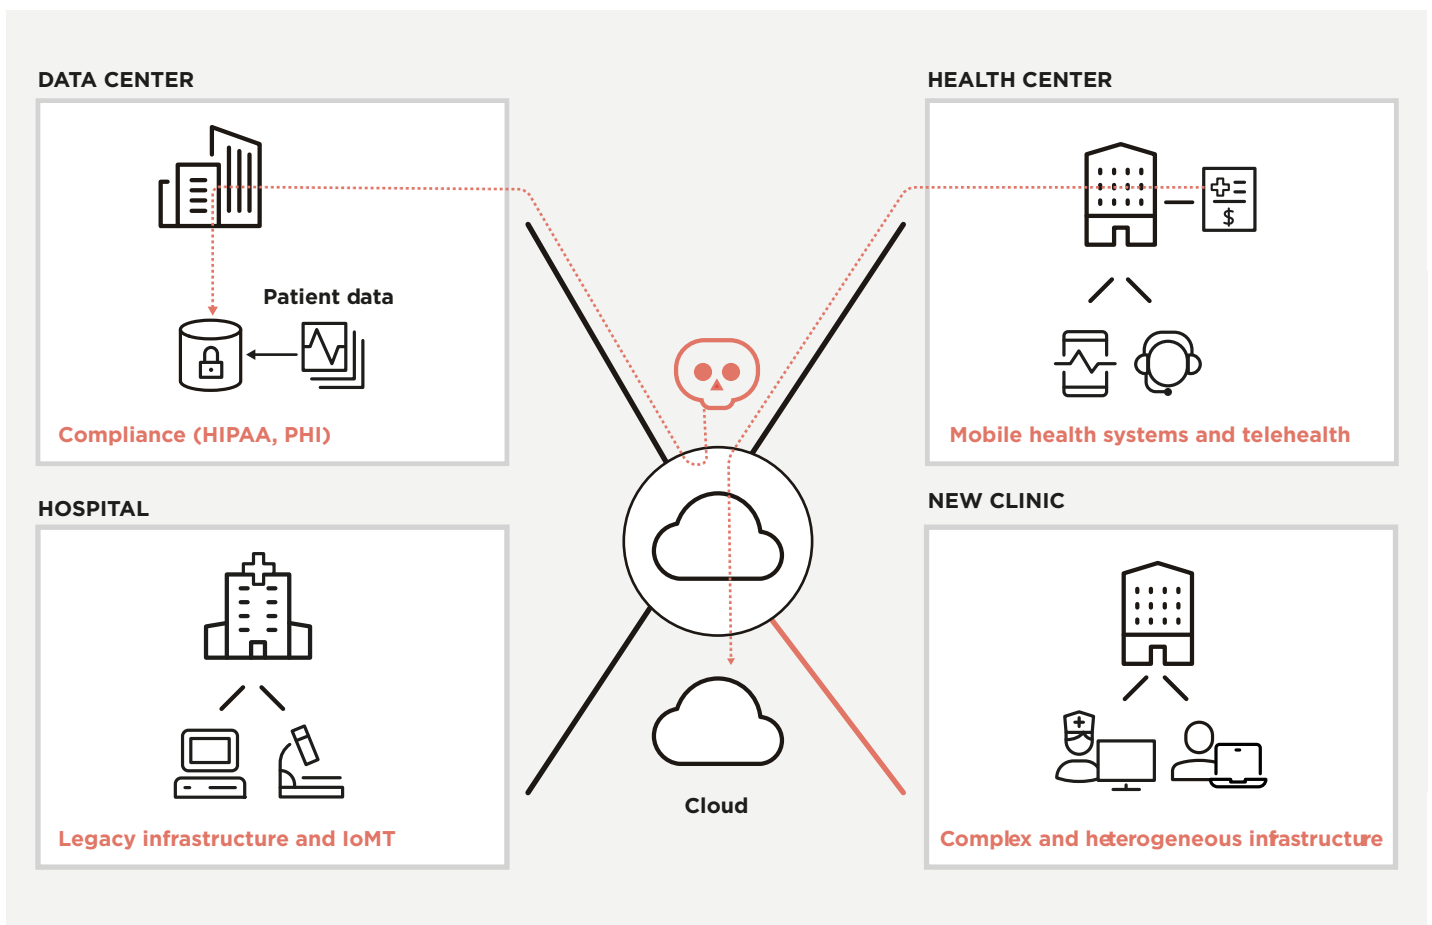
DATA CENTER

Patient data

Compliance (HIPAA, PHI)

HEALTH CENTER

$

Mobile health systems and telehealth

HOSPITAL

Legacy infrastructure and IoMT

Cloud

NEW CLINIC

Complex and heterogeneous infrastructure